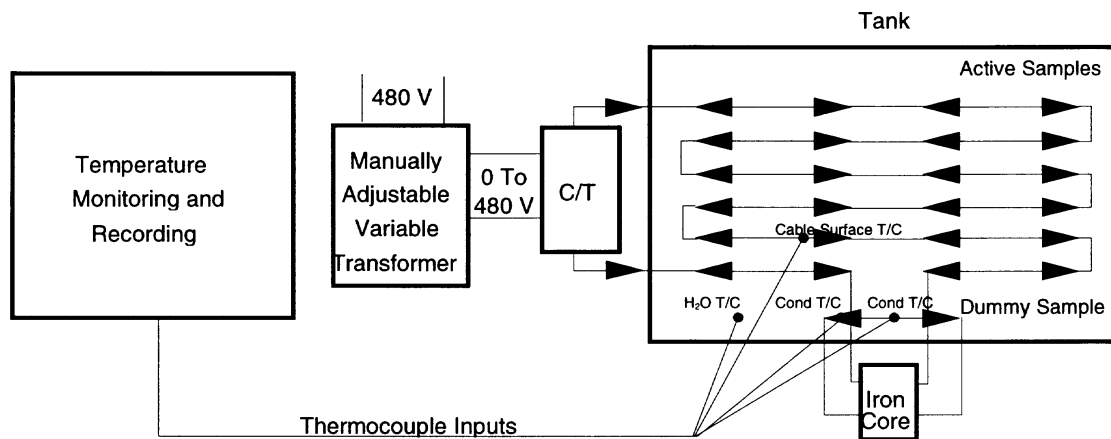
Tank

Active Samples

Temperature Monitoring and Recording

480 V

Manually Adjustable Variable Transformer

0 To 480 V

C/T

Cable Surface T/C

$H_2O$ T/C

Cond T/C

Cond T/C

Dummy Sample

Iron Core

Thermocouple Inputs